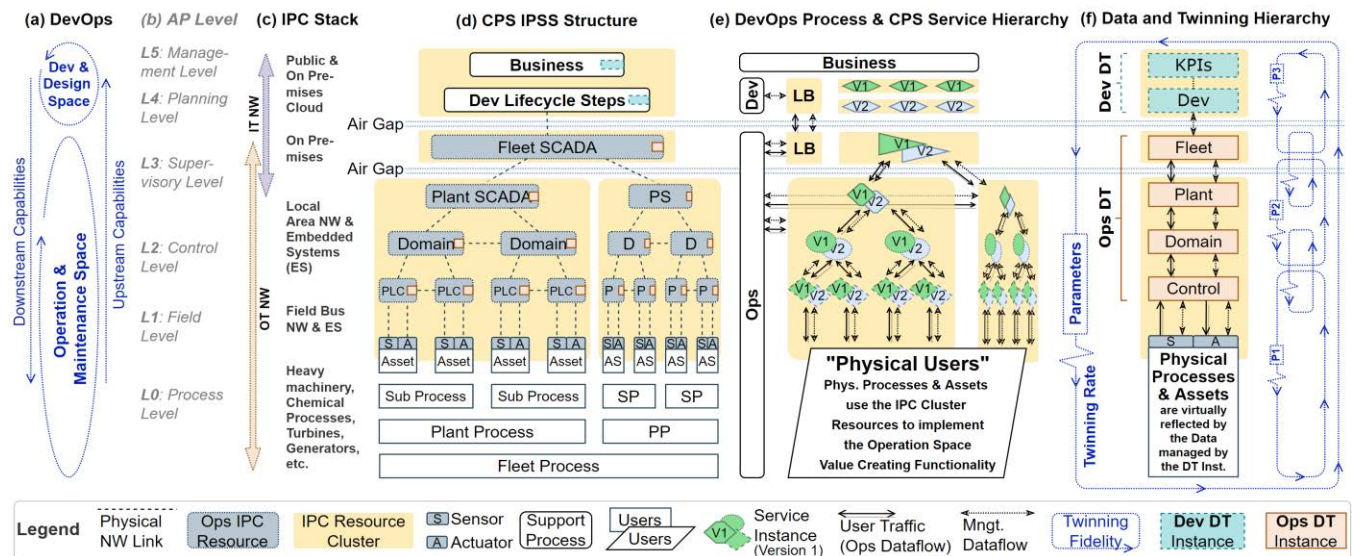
(a) DevOps

Dev & Design Space

Operation & Maintenance Space

Downstream Capabilities

Upstream Capabilities

(b) AP Level

L5: Management Level

L4: Planning Level

L3: Supervisory Level

L2: Control Level

L1: Field Level

L0: Process Level

(c) IPC Stack

IT NW

OT NW

Public & On Premises Cloud

On Premises

Local Area NW & Embedded Systems (ES)

Field Bus NW & ES

Heavy machinery, Chemical Processes, Turbines, Generators, etc.

(d) CPS IPSS Structure

Business

Dev Lifecycle Steps

Air Gap

Fleet SCADA

Air Gap

Plant SCADA

PS

Domain

Domain

D

D

PLC PLC PLC PLC

P P P P

S A Asset

S A Asset

S A Asset

S A Asset

S A AS

S A AS

S A AS

S A AS

Sub Process

Sub Process

SP

SP

Plant Process

PP

Fleet Process

(e) DevOps Process & CPS Service Hierarchy

Business

Dev

LB

V1 V1 V1

V2 V2 V2

LB

V1 V2

Ops

V1 V2

V1 V2

V1 V2

V1 V2 V1 V2 V1 V2 V1 V2

"Physical Users"

Phys. Processes & Assets use the IPC Cluster Resources to implement the Operation Space Value Creating Functionality

(f) Data and Twinning Hierarchy

Dev DT

KPIs

Dev

Fleet

Ops DT

Plant

Domain

Control

S A

Physical Processes & Assets

are virtually reflected by the Data managed by the DT Inst.

Parameters

Twinning Rate

P3

P2

P1

Legend

Physical NW Link

Ops IPC Resource

IPC Resource Cluster

S Sensor

A Actuator

Support Process

Users

Users

V1 Service Instance (Version 1)

User Traffic (Ops Dataflow)

Mngt. Dataflow

Twinning Fidelity

Dev DT Instance

Ops DT Instance